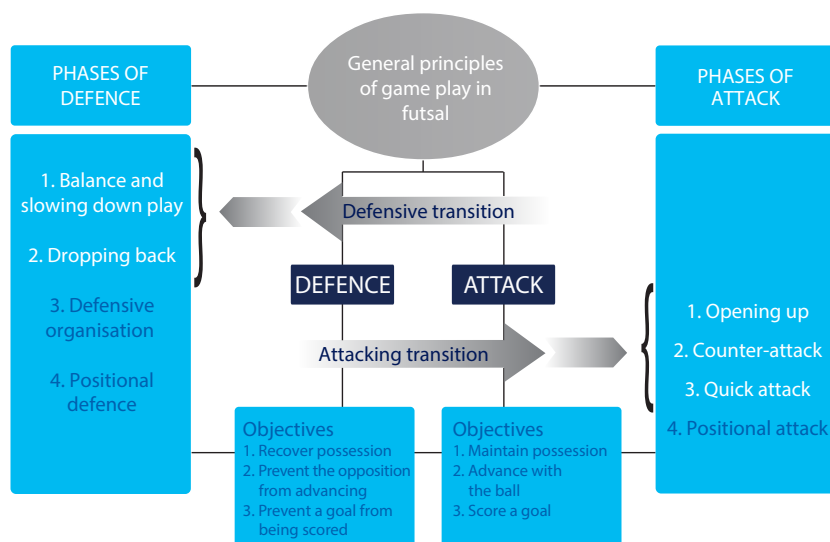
PHASES OF DEFENCE

General principles of game play in futsal

PHASES OF ATTACK

1. Balance and slowing down play

2. Dropping back

3. Defensive organisation

4. Positional defence

Defensive transition

DEFENCE

ATTACK

Attacking transition

1. Opening up

2. Counter-attack

3. Quick attack

4. Positional attack

Objectives
1. Recover possession
2. Prevent the opposition from advancing
3. Prevent a goal from being scored

Objectives
1. Maintain possession
2. Advance with the ball
3. Score a goal